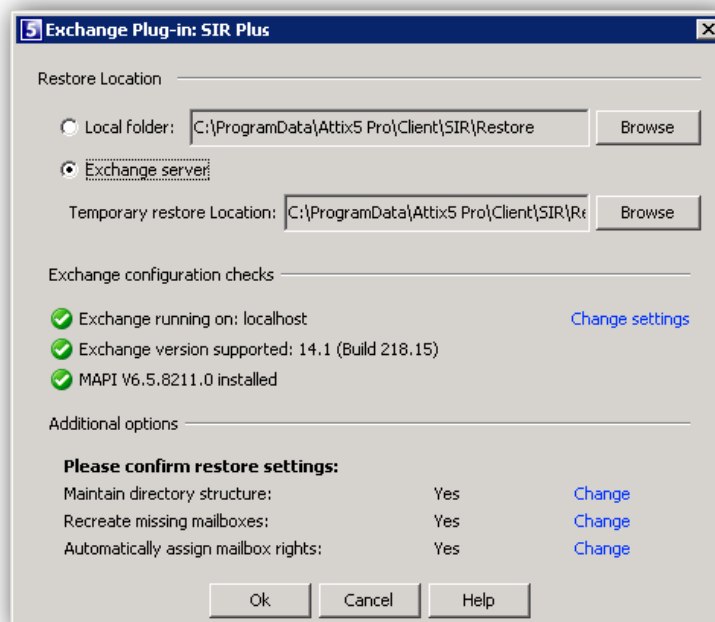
5 Exchange Plug-in: SIR Plus

Restore Location

Local folder: C:\ProgramData\Attix5 Pro\Client\SIR\Restore Browse

Exchange server

Temporary restore Location: C:\ProgramData\Attix5 Pro\Client\SIR\Re Browse

Exchange configuration checks

Exchange running on: localhost Change settings

Exchange version supported: 14.1 (Build 218.15)

MAPI V6.5.8211.0 installed

Additional options

**Please confirm restore settings:**

| | | |
|---|---|---|
| Maintain directory structure: | Yes | Change |
| Recreate missing mailboxes: | Yes | Change |
| Automatically assign mailbox rights: | Yes | Change |

Ok Cancel Help